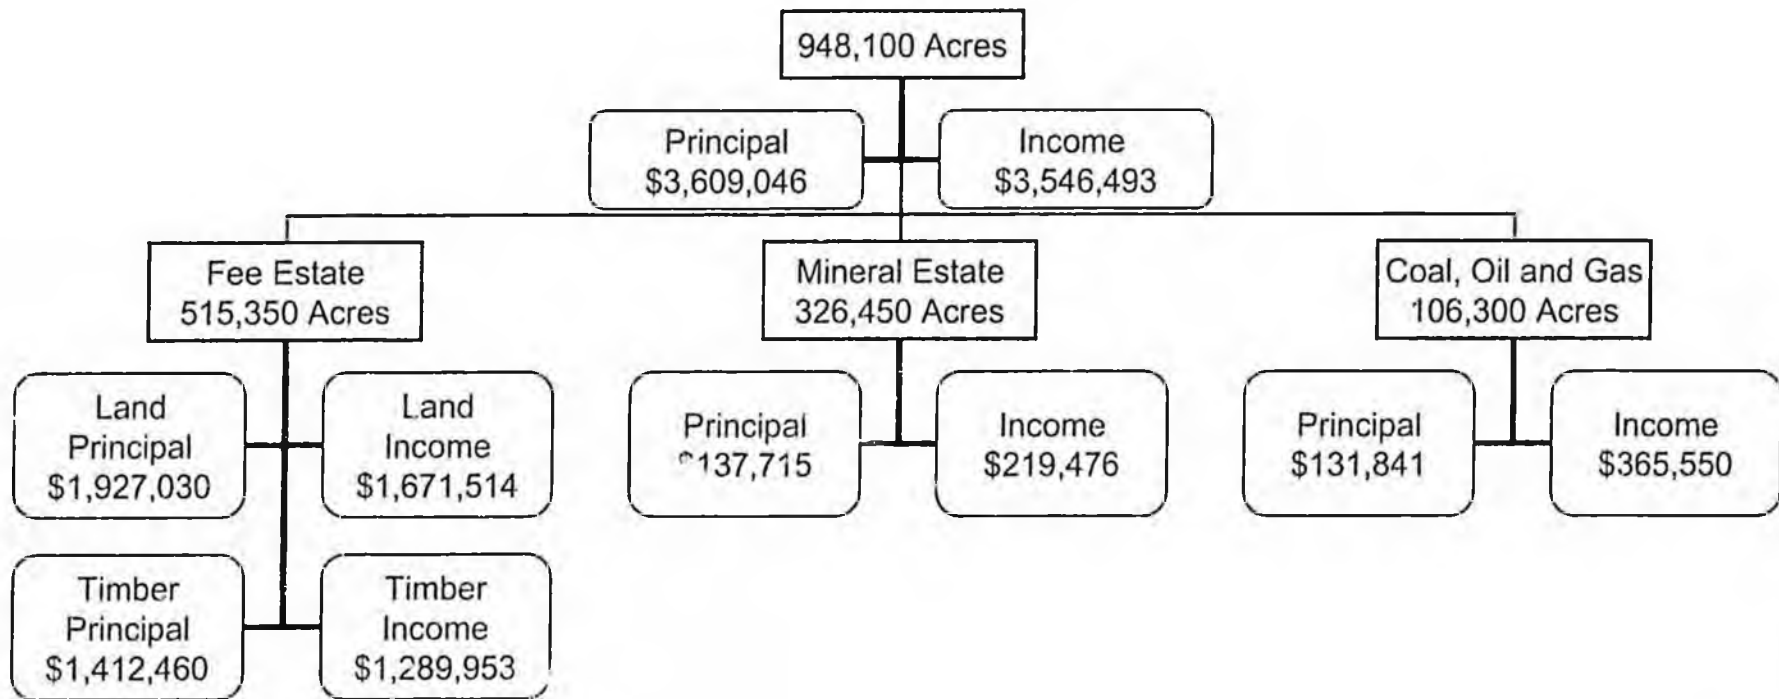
948,100 Acres

Principal
$3,609,046

Income
$3,546,493

Fee Estate
515,350 Acres

Mineral Estate
326,450 Acres

Coal, Oil and Gas
106,300 Acres

Land
Principal
$1,927,030

Land
Income
$1,671,514

Principal
$137,715

Income
$219,476

Principal
$131,841

Income
$365,550

Timber
Principal
$1,412,460

Timber
Income
$1,289,953